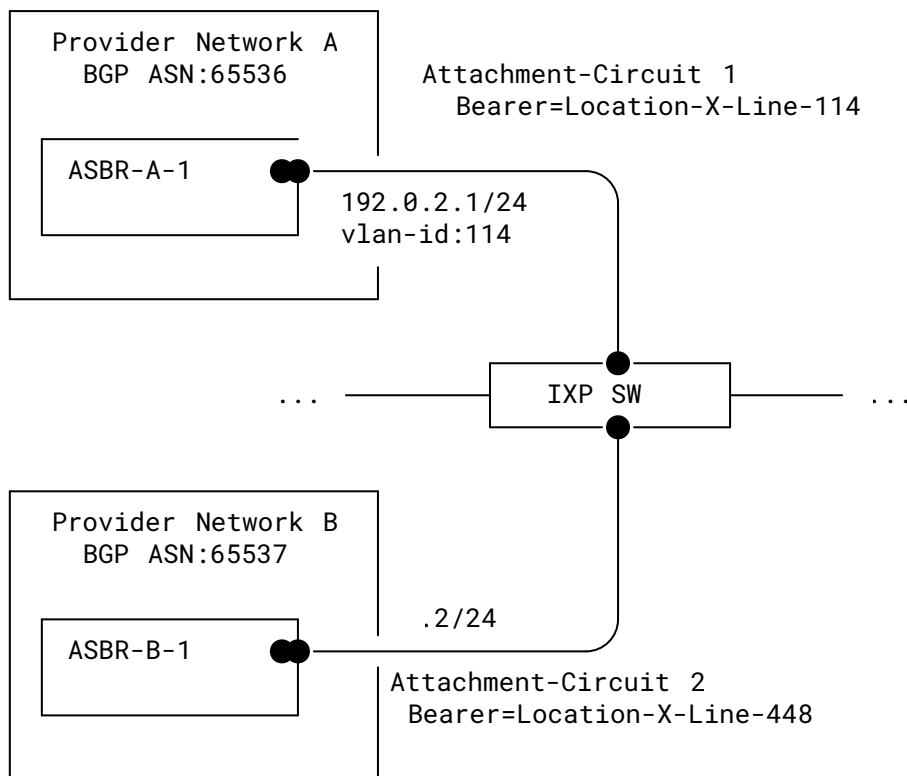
Provider Network A
BGP ASN:65536

Attachment-Circuit 1
Bearer=Location-X-Line-114

ASBR-A-1

192.0.2.1/24
vlan-id:114

... IXP SW ...

Provider Network B
BGP ASN:65537

.2/24

ASBR-B-1

Attachment-Circuit 2
Bearer=Location-X-Line-448